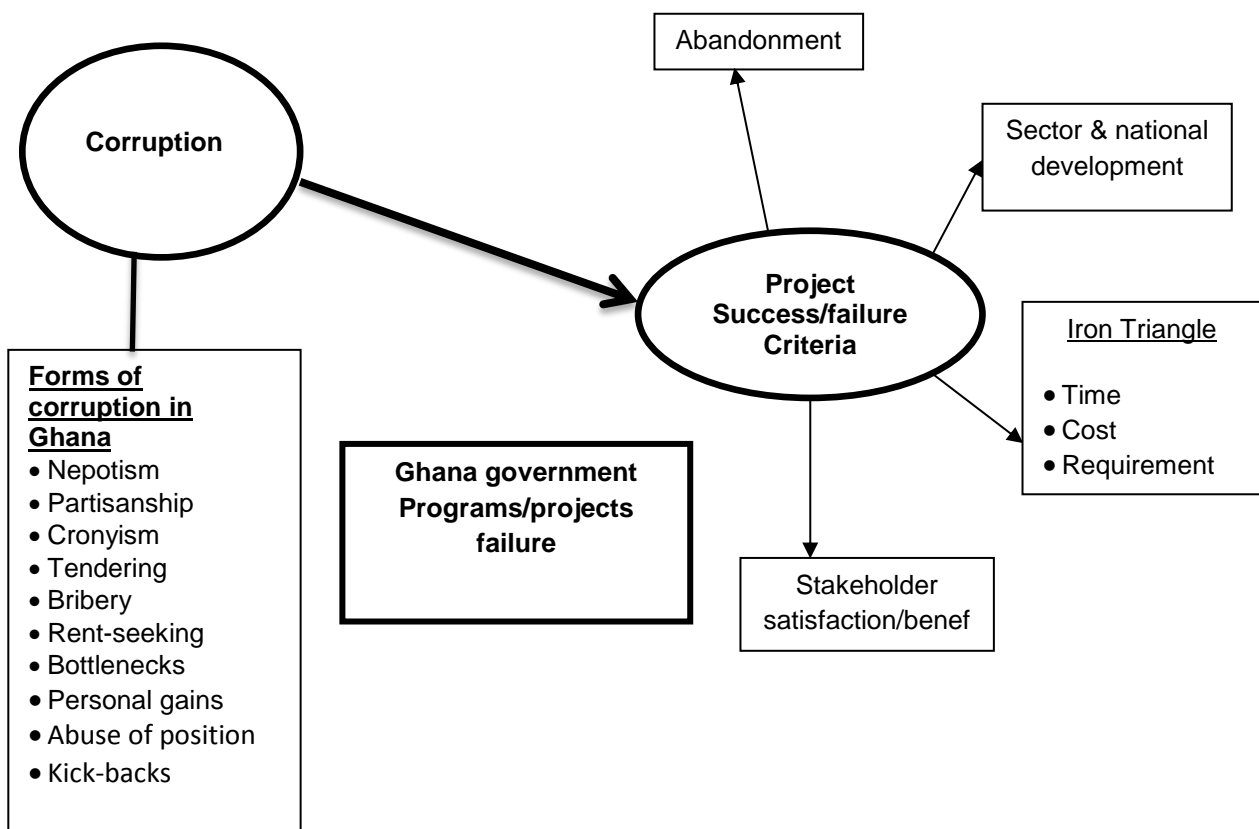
Abandonment

Corruption

Sector & national development

Project Success/failure Criteria

Iron Triangle
- Time
- Cost
- Requirement

Forms of corruption in Ghana
- Nepotism
- Partisanship
- Cronyism
- Tendering
- Bribery
- Rent-seeking
- Bottlenecks
- Personal gains
- Abuse of position
- Kick-backs

Ghana government Programs/projects failure

Stakeholder satisfaction/benef